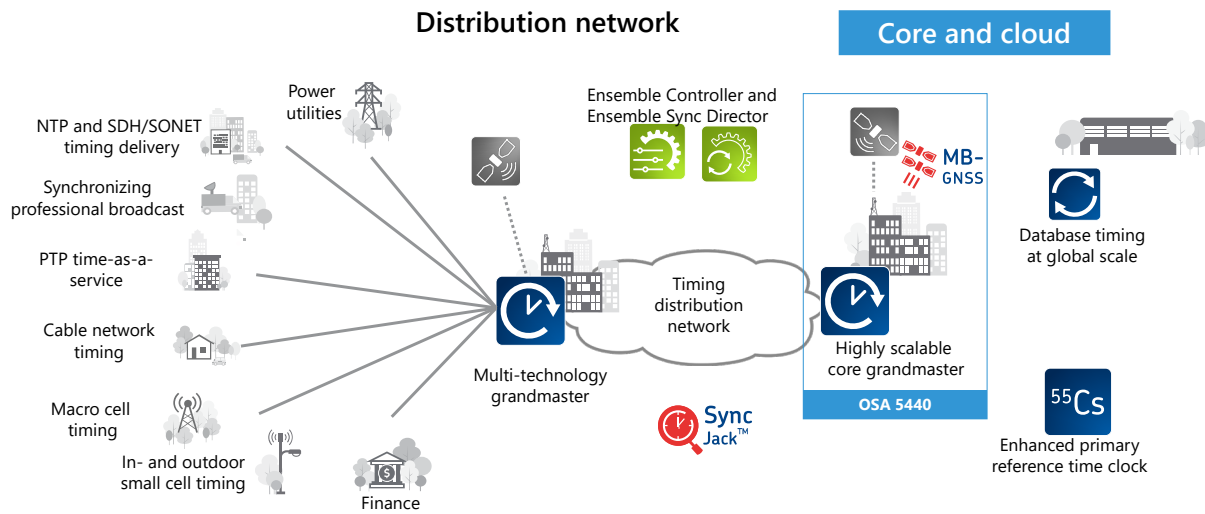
Distribution network

Core and cloud

Power utilities

NTP and SDH/SONET timing delivery

Synchronizing professional broadcast

PTP time-as-a-service

Cable network timing

Macro cell timing

In- and outdoor small cell timing

Finance

Ensemble Controller and Ensemble Sync Director

Multi-technology grandmaster

Timing distribution network

Sync Jack™

MB-GNSS

Highly scalable core grandmaster

OSA 5440

Database timing at global scale

$^{55}$Cs

Enhanced primary reference time clock